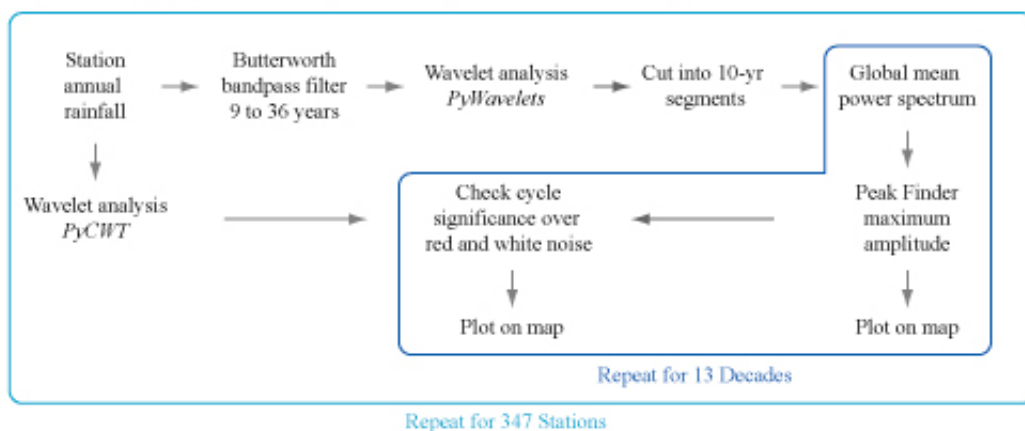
Station annual rainfall

Butterworth bandpass filter 9 to 36 years

Wavelet analysis *PyWavelets*

Cut into 10-yr segments

Global mean power spectrum

Wavelet analysis *PyCWT*

Check cycle significance over red and white noise

Peak Finder maximum amplitude

Plot on map

Plot on map

Repeat for 13 Decades

Repeat for 347 Stations